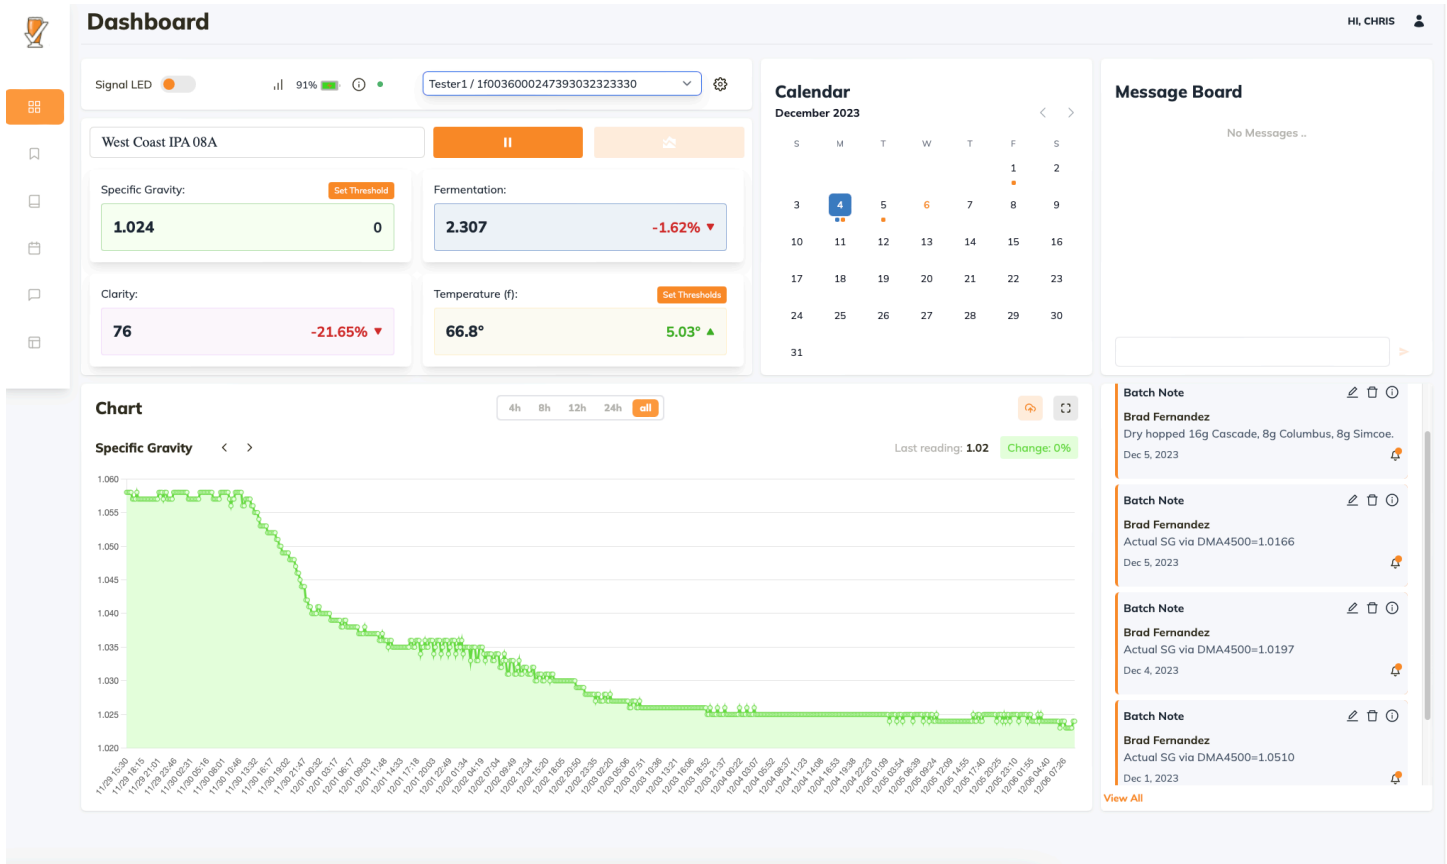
Dashboard

HI, CHRIS

Signal LED

91%

Tester1 / 1f0036000247393032323330

West Coast IPA 08A

Specific Gravity:

Set Threshold

1.024 0

Fermentation:

2.307 -1.62% ▼

Clarity:

76 -21.65% ▼

Temperature (f):

Set Thresholds

66.8° 5.03° ▲

Calendar

December 2023

| S | M | T | W | T | F | S |
|---|---|---|---|---|---|---|
| | | | | | 1 | 2 |
| 3 | 4 | 5 | 6 | 7 | 8 | 9 |
| 10 | 11 | 12 | 13 | 14 | 15 | 16 |
| 17 | 18 | 19 | 20 | 21 | 22 | 23 |
| 24 | 25 | 26 | 27 | 28 | 29 | 30 |
| 31 | | | | | | |

Message Board

No Messages ...

Chart

4h 8h 12h 24h all

Specific Gravity

Last reading: 1.02 Change: 0%

1.060
1.055
1.050
1.045
1.040
1.035
1.030
1.025
1.020

11/29 15:30 11/29 18:15 11/29 21:01 11/29 23:46 11/30 02:31 11/30 05:16 11/30 08:01 11/30 10:46 11/30 13:32 11/30 16:17 11/30 19:02 11/30 21:47 12/01 00:32 12/01 03:17 12/01 06:17 12/01 09:03 12/01 11:48 12/01 14:33 12/01 17:18 12/01 20:03 12/01 22:49 12/02 01:34 12/02 04:19 12/02 07:04 12/02 09:49 12/02 12:34 12/02 15:20 12/02 18:05 12/02 20:50 12/02 23:35 12/03 02:20 12/03 05:06 12/03 07:51 12/03 10:36 12/03 13:21 12/03 16:06 12/03 18:52 12/03 21:37 12/04 00:22 12/04 03:07 12/04 05:52 12/04 08:37 12/04 11:23 12/04 14:08 12/04 16:53 12/04 19:38 12/04 22:23 12/05 01:09 12/05 03:54 12/05 06:39 12/05 09:24 12/05 12:09 12/05 14:55 12/05 17:40 12/05 20:25 12/05 23:10 12/06 01:55 12/06 04:40 12/06 07:26

Batch Note
Brad Fernandez
Dry hopped 16g Cascade, 8g Columbus, 8g Simcoe.
Dec 5, 2023

Batch Note
Brad Fernandez
Actual SG via DMA4500=1.0166
Dec 5, 2023

Batch Note
Brad Fernandez
Actual SG via DMA4500=1.0197
Dec 4, 2023

Batch Note
Brad Fernandez
Actual SG via DMA4500=1.0510
Dec 1, 2023

View All